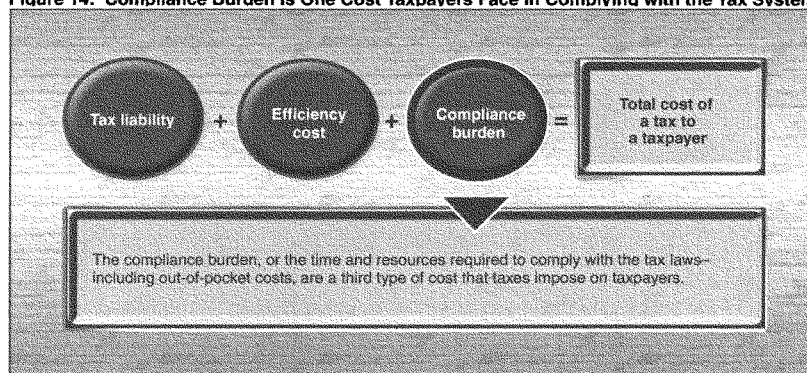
Figure 14: Compliance Burden Is One Cost Taxpayers Face in Complying with the Tax System

Tax liability + Efficiency cost + Compliance burden = Total cost of a tax to a taxpayer

The compliance burden, or the time and resources required to comply with the tax laws–including out-of-pocket costs, are a third type of cost that taxes impose on taxpayers.